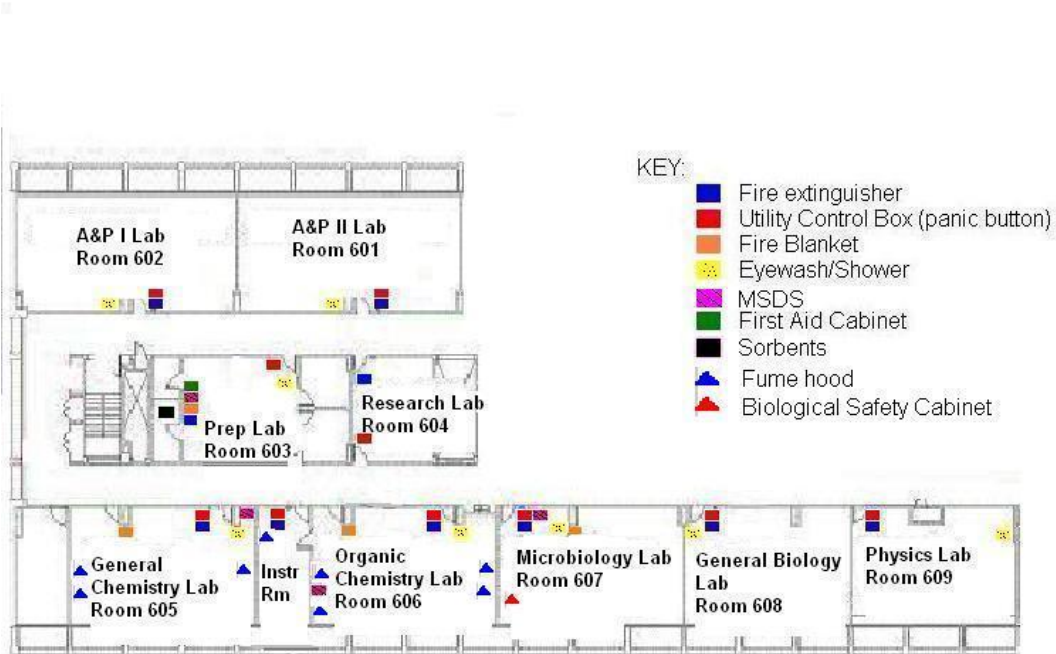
KEY:
Fire extinguisher
Utility Control Box (panic button)
Fire Blanket
Eyewash/Shower
MSDS
First Aid Cabinet
Sorbents
Fume hood
Biological Safety Cabinet

A&P I Lab
Room 602

A&P II Lab
Room 601

Prep Lab
Room 603

Research Lab
Room 604

General
Chemistry Lab
Room 605

Instr
Rm

Organic
Chemistry Lab
Room 606

Microbiology Lab
Room 607

General Biology
Lab
Room 608

Physics Lab
Room 609